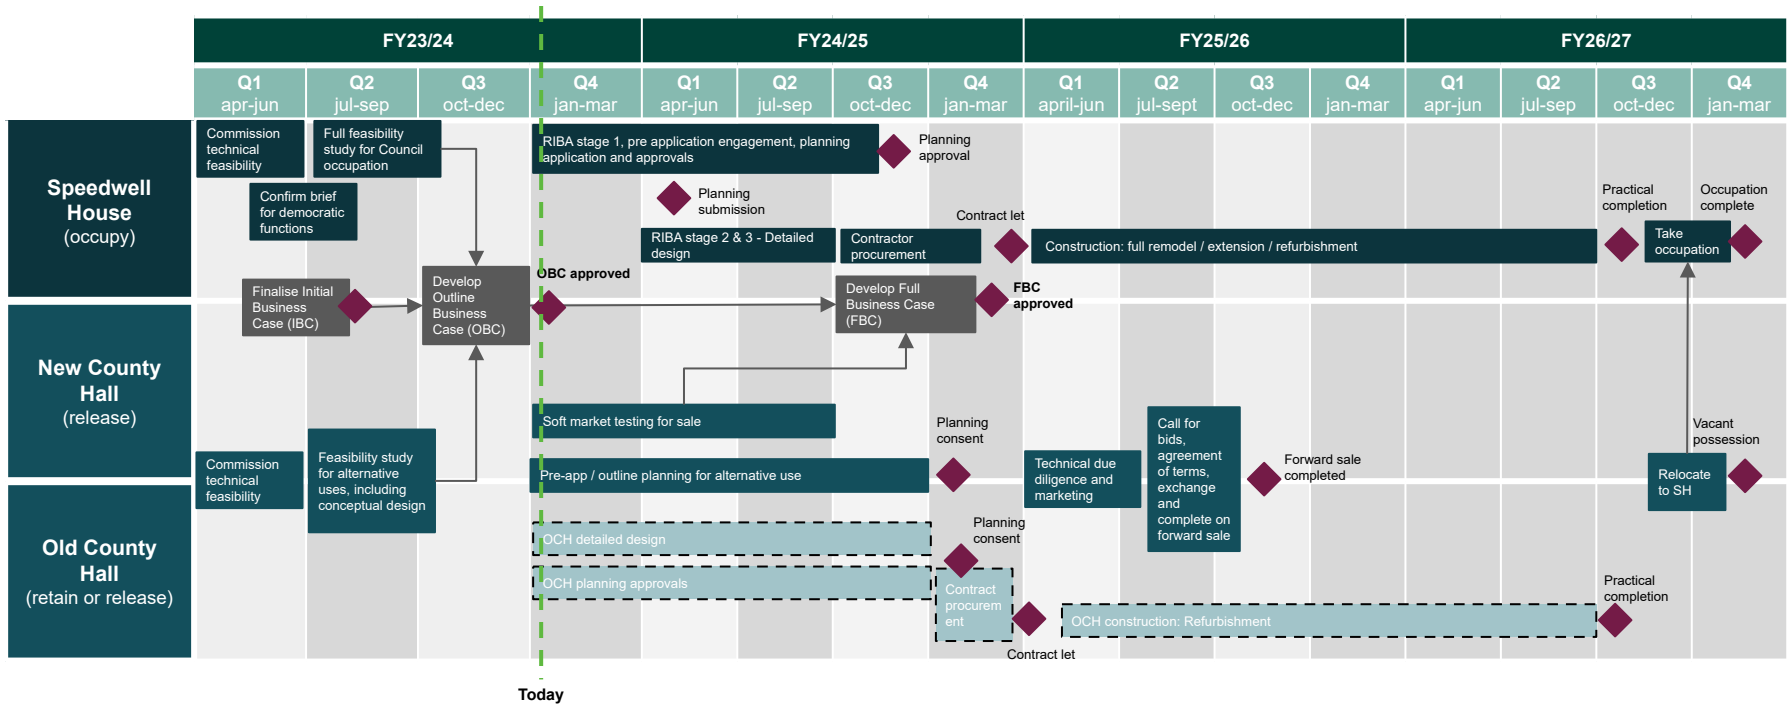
| FY23/24 | | | | FY24/25 | | | | FY25/26 | | | | FY26/27 | | | |
|---|---|---|---|---|---|---|---|---|---|---|---|---|---|---|---|
| Q1 apr-jun | Q2 jul-sep | Q3 oct-dec | Q4 jan-mar | Q1 apr-jun | Q2 jul-sep | Q3 oct-dec | Q4 jan-mar | Q1 april-jun | Q2 jul-sept | Q3 oct-dec | Q4 jan-mar | Q1 apr-jun | Q2 jul-sep | Q3 oct-dec | Q4 jan-mar |

Speedwell House (occupy)

Commission technical feasibility

Full feasibility study for Council occupation

Confirm brief for democratic functions

RIBA stage 1, pre application engagement, planning application and approvals

Planning approval

Planning submission

Contract let

Practical completion

Occupation complete

RIBA stage 2 & 3 - Detailed design

Contractor procurement

Construction: full remodel / extension / refurbishment

Take occupation

Finalise Initial Business Case (IBC)

Develop Outline Business Case (OBC)

OBC approved

Develop Full Business Case (FBC)

FBC approved

New County Hall (release)

Soft market testing for sale

Planning consent

Vacant possession

Commission technical feasibility

Feasibility study for alternative uses, including conceptual design

Pre-app / outline planning for alternative use

Technical due diligence and marketing

Call for bids, agreement of terms, exchange and complete on forward sale

Forward sale completed

Relocate to SH

Old County Hall (retain or release)

OCH detailed design

Planning consent

OCH planning approvals

Contract procurem ent

OCH construction: Refurbishment

Practical completion

Contract let

Today